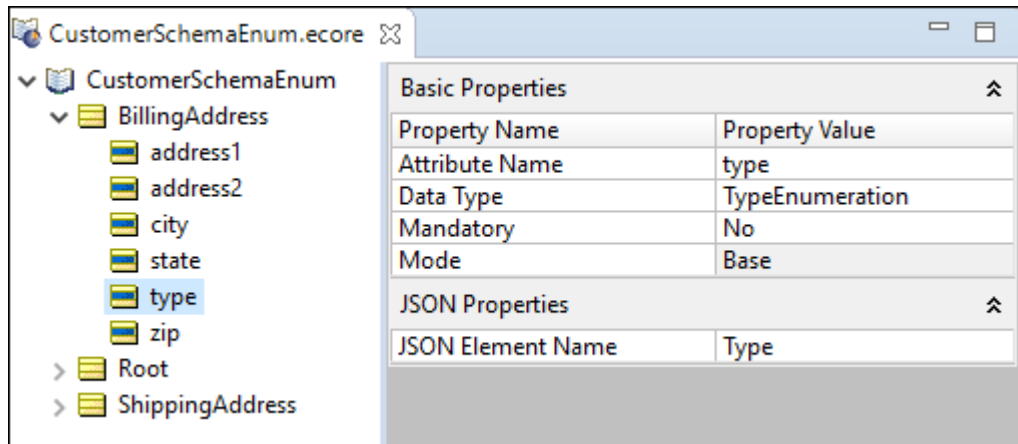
CustomerSchemaEnum.ecore ☒

CustomerSchemaEnum
BillingAddress
address1
address2
city
state
type
zip
Root
ShippingAddress

Basic Properties

| Property Name | Property Value |
|---|---|
| Attribute Name | type |
| Data Type | TypeEnumeration |
| Mandatory | No |
| Mode | Base |

JSON Properties

| JSON Element Name | Type |
|---|---|